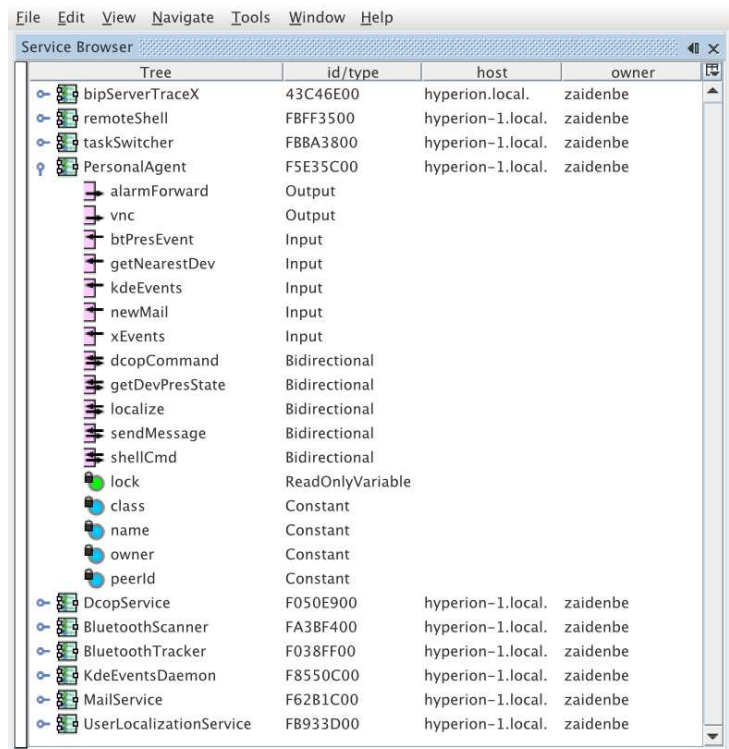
File Edit View Navigate Tools Window Help

Service Browser

| Tree | id/type | host | owner |
|---|---|---|---|
| bipServerTraceX | 43C46E00 | hyperion.local. | zaidenbe |
| remoteShell | FBFF3500 | hyperion-1.local. | zaidenbe |
| taskSwitcher | FBBA3800 | hyperion-1.local. | zaidenbe |
| PersonalAgent | F5E35C00 | hyperion-1.local. | zaidenbe |
| alarmForward | Output | | |
| vnc | Output | | |
| btPresEvent | Input | | |
| getNearestDev | Input | | |
| kdeEvents | Input | | |
| newMail | Input | | |
| xEvents | Input | | |
| dcopCommand | Bidirectional | | |
| getDevPresState | Bidirectional | | |
| localize | Bidirectional | | |
| sendMessage | Bidirectional | | |
| shellCmd | Bidirectional | | |
| lock | ReadOnlyVariable | | |
| class | Constant | | |
| name | Constant | | |
| owner | Constant | | |
| peerId | Constant | | |
| DcopService | F050E900 | hyperion-1.local. | zaidenbe |
| BluetoothScanner | FA3BF400 | hyperion-1.local. | zaidenbe |
| BluetoothTracker | F038FF00 | hyperion-1.local. | zaidenbe |
| KdeEventsDaemon | F8550C00 | hyperion-1.local. | zaidenbe |
| MailService | F62B1C00 | hyperion-1.local. | zaidenbe |
| UserLocalizationService | FB933D00 | hyperion-1.local. | zaidenbe |